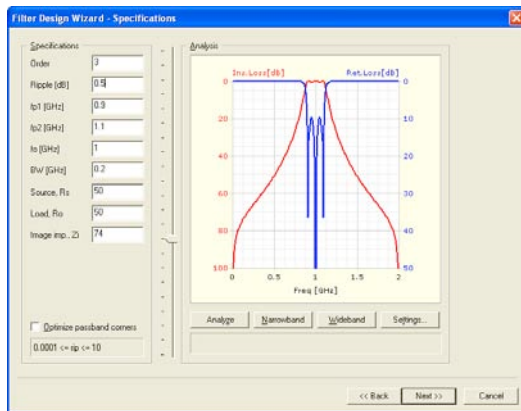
Filter Design Wizard - Specifications

Specifications

Order 3

Ripple [dB] 0.5

fp1 [GHz] 0.9

fp2 [GHz] 1.1

fo [GHz] 1

BW [GHz] 0.2

Source, Rs 50

Load, Ro 50

Image imp., Zi 74

Optimize passband corners

0.0001 <= rip <= 10

Analysis

Ins.Loss[db]

Ret.Loss[db]

0 20 40 60 80 100

0 10 20 30 40 50

0 0.5 1 1.5 2

Freq [GHz]

Analyze Narrowband Wideband Settings...

<< Back Next >> Cancel